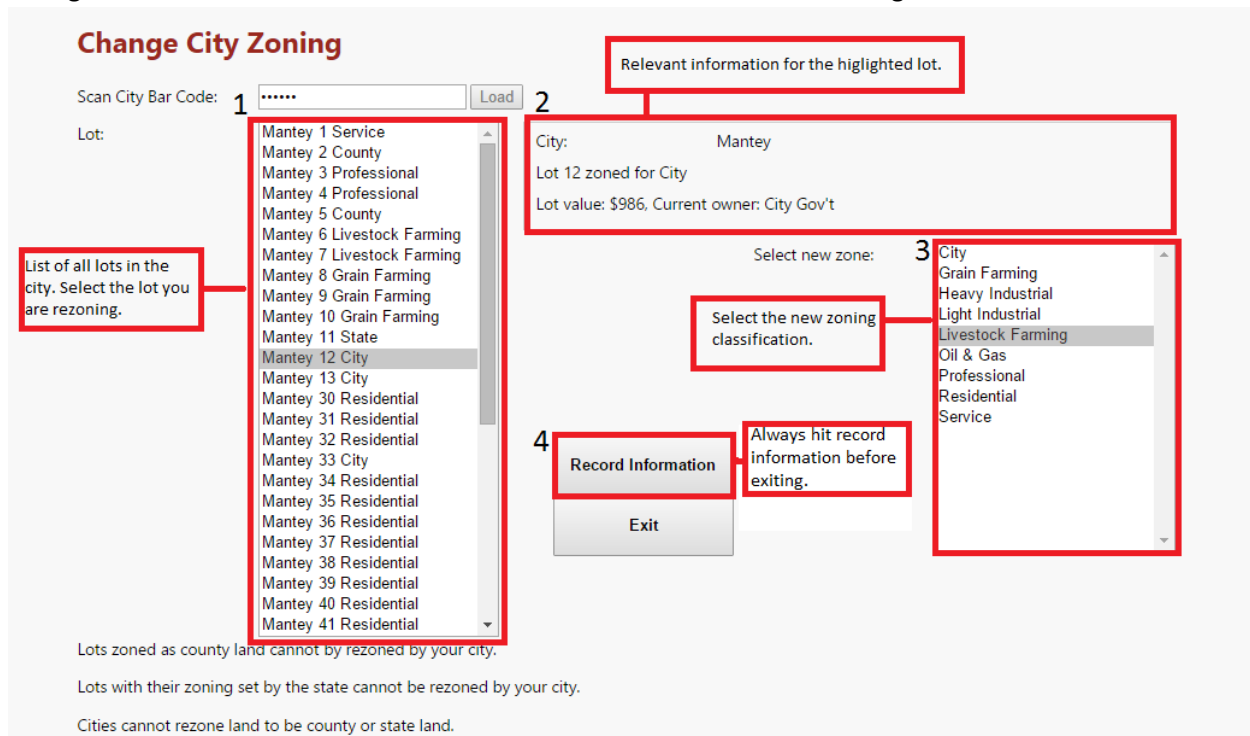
Change City Zoning

Scan City Bar Code: •••••• Load

Lot:

1

Mantey 1 Service
Mantey 2 County
Mantey 3 Professional
Mantey 4 Professional
Mantey 5 County
Mantey 6 Livestock Farming
Mantey 7 Livestock Farming
Mantey 8 Grain Farming
Mantey 9 Grain Farming
Mantey 10 Grain Farming
Mantey 11 State
Mantey 12 City
Mantey 13 City
Mantey 30 Residential
Mantey 31 Residential
Mantey 32 Residential
Mantey 33 City
Mantey 34 Residential
Mantey 35 Residential
Mantey 36 Residential
Mantey 37 Residential
Mantey 38 Residential
Mantey 39 Residential
Mantey 40 Residential
Mantey 41 Residential

List of all lots in the city. Select the lot you are rezoning.

Relevant information for the higlighted lot.

2

City: Mantey

Lot 12 zoned for City

Lot value: $986, Current owner: City Gov't

Select new zone:

3

City
Grain Farming
Heavy Industrial
Light Industrial
Livestock Farming
Oil & Gas
Professional
Residential
Service

Select the new zoning classification.

4

Record Information

Always hit record information before exiting.

Exit

Lots zoned as county land cannot by rezoned by your city.

Lots with their zoning set by the state cannot be rezoned by your city.

Cities cannot rezone land to be county or state land.